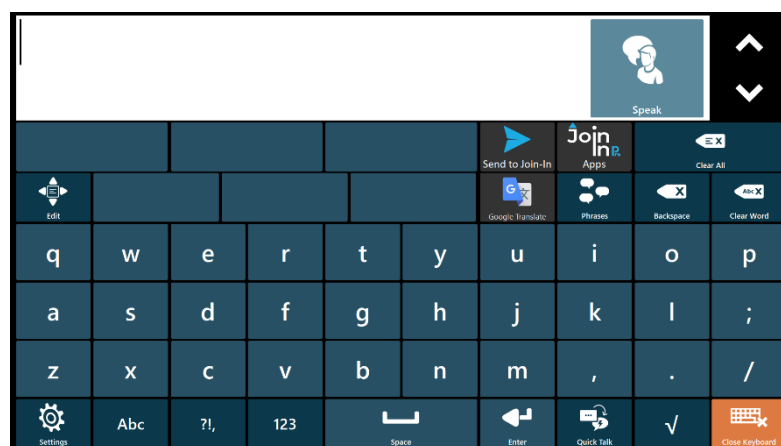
Speak

Send to Join-In

Join In

Apps

Clear All

Edit

Google Translate

Phrases

Backspace

Clear Word

q w e r t y u i o p

a s d f g h j k l ;

z x c v b n m , . /

Settings

Abc

?!,

123

Space

Enter

Quick Talk

√

Close Keyboard